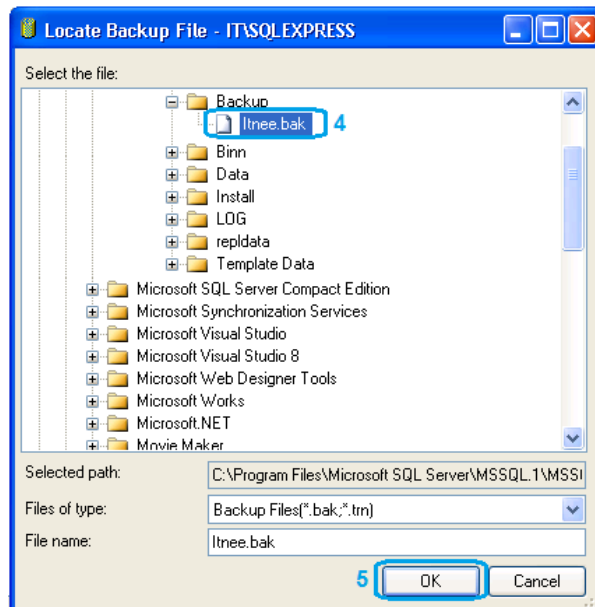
Locate Backup File - IT\SQLEXPRESS

Select the file:

Backup
Itnee.bak 4
Binn
Data
Install
LOG
repldata
Template Data
Microsoft SQL Server Compact Edition
Microsoft Synchronization Services
Microsoft Visual Studio
Microsoft Visual Studio 8
Microsoft Web Designer Tools
Microsoft Works
Microsoft.NET
Movie Maker

Selected path: C:\Program Files\Microsoft SQL Server\MSSQL.1\MSS

Files of type: Backup Files(*.bak;*.trn)

File name: Itnee.bak

5 OK Cancel